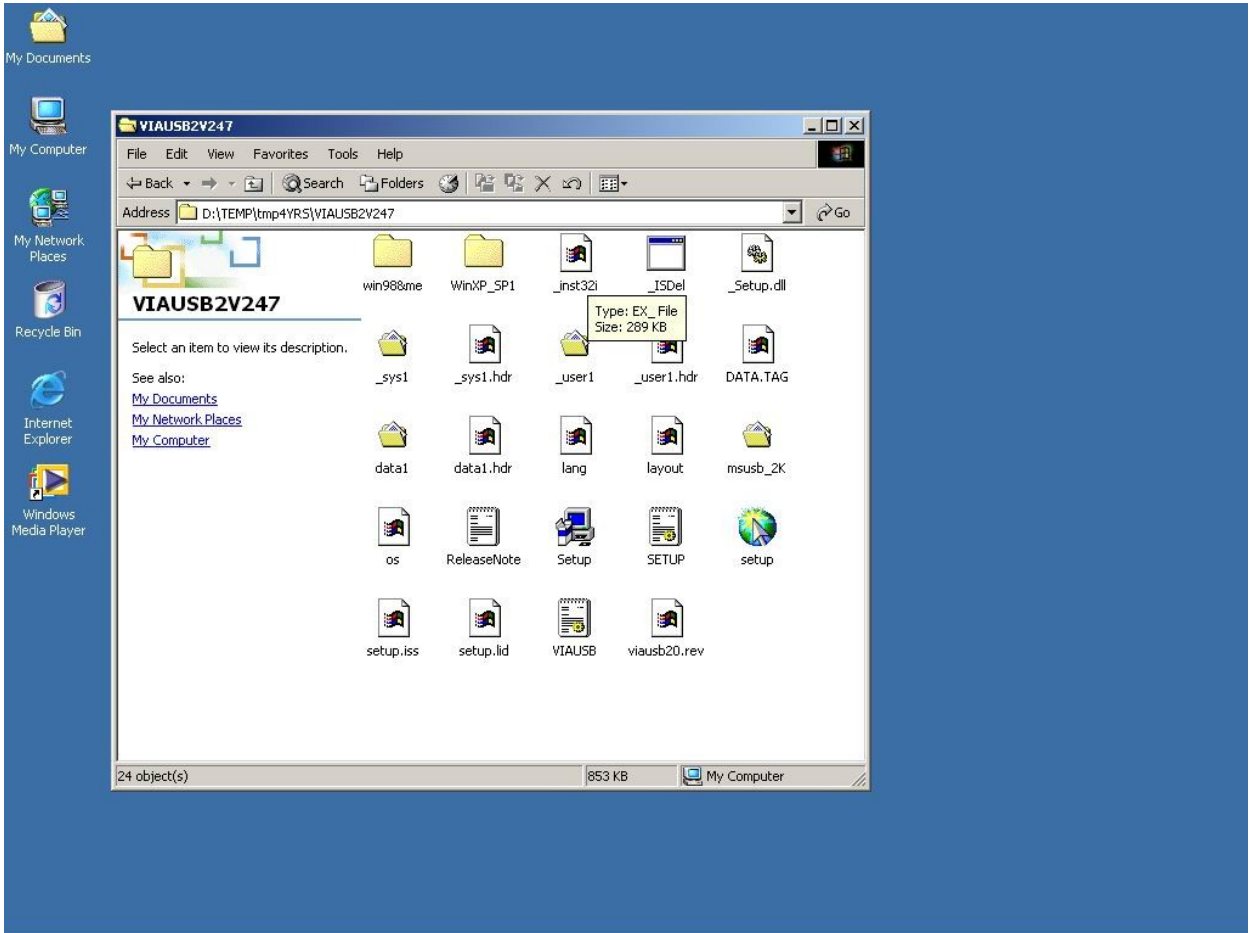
My Documents

My Computer

My Network Places

Recycle Bin

Internet Explorer

Windows Media Player

VIAUSB2V247

File Edit View Favorites Tools Help

Back Search Folders

Address D:\TEMP\tmp4YRS\VIAUSB2V247 Go

VIAUSB2V247

Select an item to view its description.

See also:
My Documents
My Network Places
My Computer

win98&me
WinXP_SP1
_inst32i
_ISDel
_Setup.dll

Type: EX_File
Size: 289 KB

_sys1
_sys1.hdr
_user1
_user1.hdr
DATA.TAG

data1
data1.hdr
lang
layout
msusb_2K

os
ReleaseNote
Setup
SETUP
setup

setup.iss
setup.lid
VIAUSB
viausb20.rev

24 object(s) 853 KB My Computer